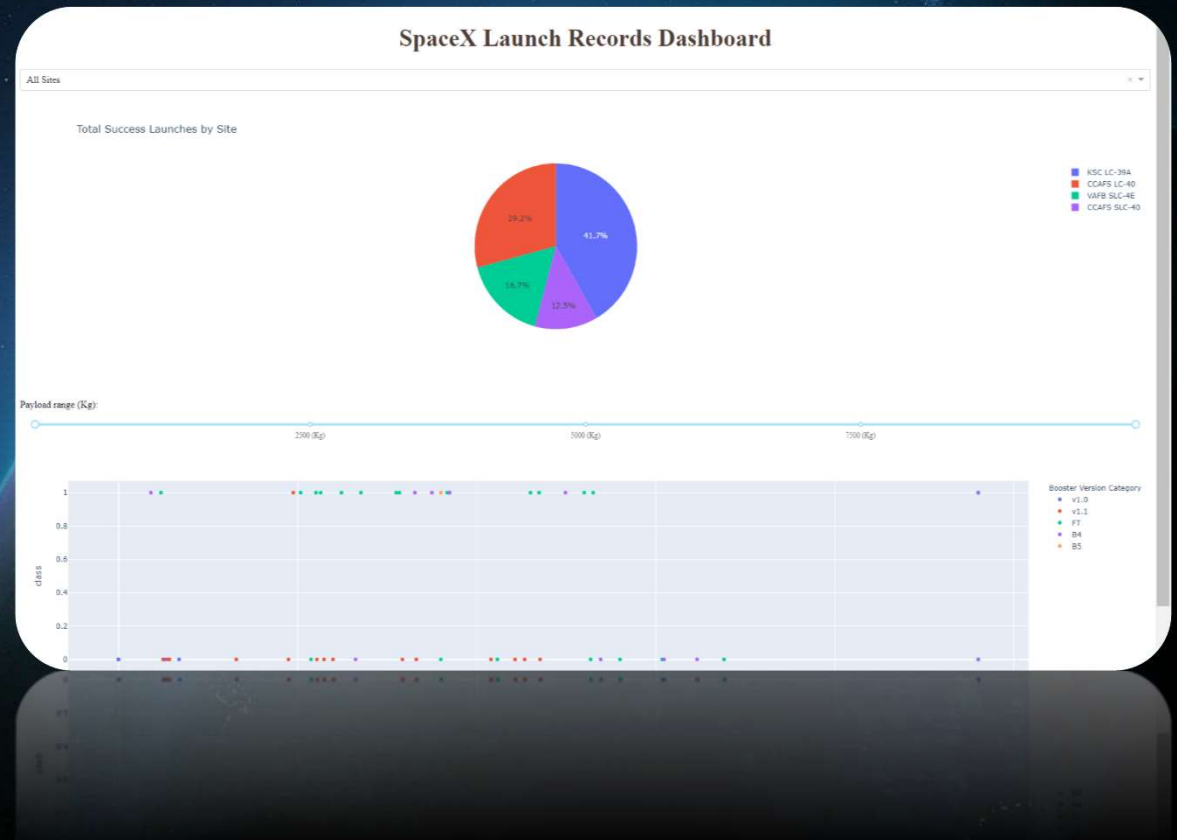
SpaceX Launch Records Dashboard

All Sites

Total Success Launches by Site

29.2%
41.7%
16.7%
12.5%

KSC LC-39A
CCAFS LC-40
VAFB SLC-4E
CCAFS SLC-40

Payload range (Kg):

2500 (Kg)
5000 (Kg)
7500 (Kg)

1
0.8
0.6
0.4
0.2
0
class

Booster Version Category
v1.0
v1.1
FT
B4
B5